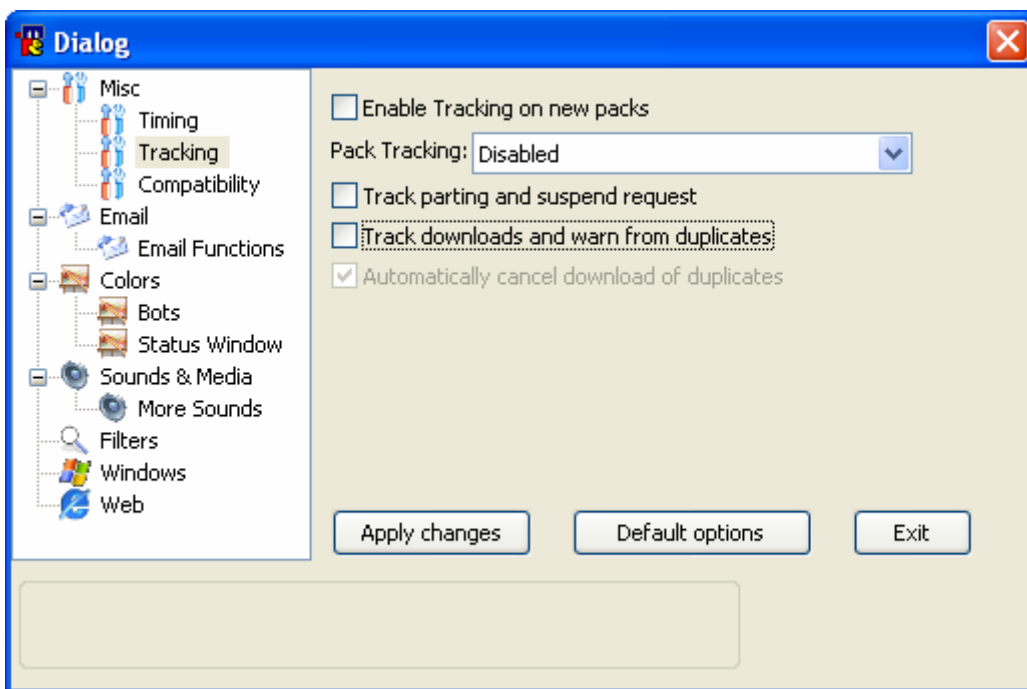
Dialog

Misc
Timing
Tracking
Compatibility
Email
Email Functions
Colors
Bots
Status Window
Sounds & Media
More Sounds
Filters
Windows
Web

Enable Tracking on new packs
Pack Tracking: Disabled
Track parting and suspend request
Track downloads and warn from duplicates
Automatically cancel download of duplicates

Apply changes
Default options
Exit